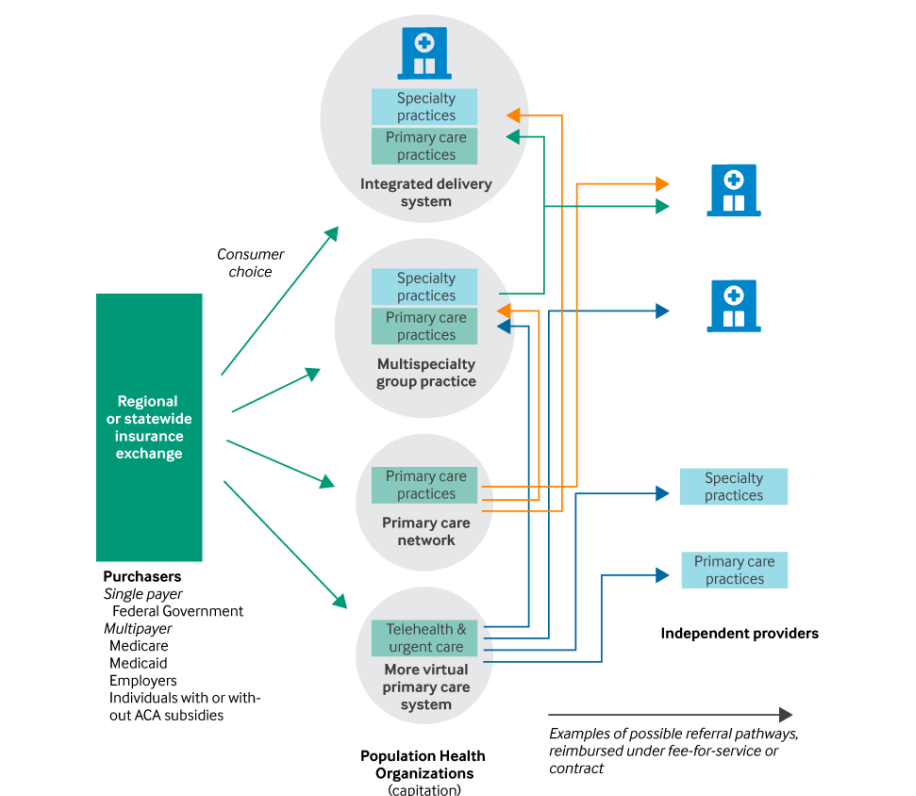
Specialty practices
Primary care practices
Integrated delivery system

Consumer choice

Specialty practices
Primary care practices
Multispecialty group practice

Regional or statewide insurance exchange

Primary care practices
Primary care network

Telehealth & urgent care
More virtual primary care system

Specialty practices

Primary care practices

Independent providers

Purchasers
Single payer
Federal Government
Multipayer
Medicare
Medicaid
Employers
Individuals with or without ACA subsidies

Examples of possible referral pathways, reimbursed under fee-for-service or contract

Population Health Organizations
(capitation)